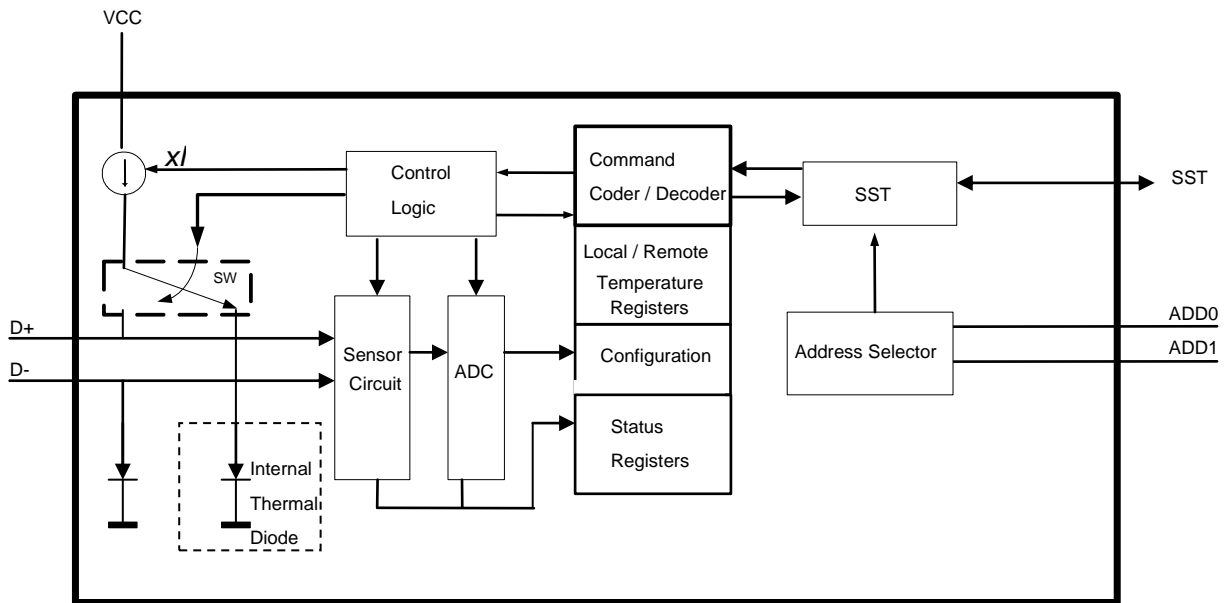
VCC

xI

Control Logic

Command Coder / Decoder

SST

SST

SW

Local / Remote Temperature Registers

D+

D-

Sensor Circuit

ADC

Configuration

Address Selector

ADD0

ADD1

Status Registers

Internal Thermal Diode